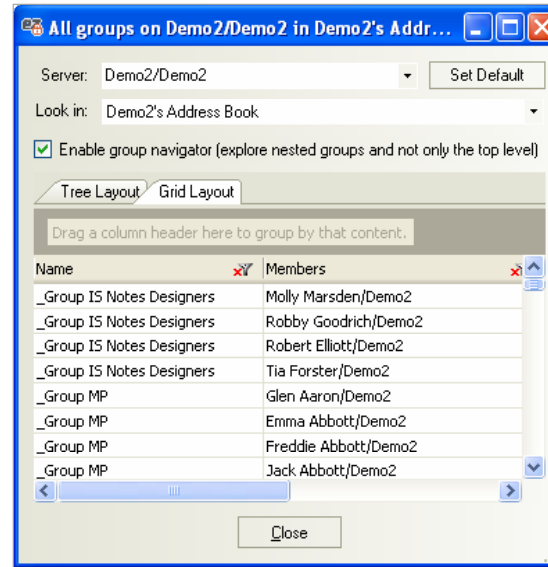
All groups on Demo2/Demo2 in Demo2's Addr...

Server: Demo2/Demo2
Set Default
Look in: Demo2's Address Book
Enable group navigator (explore nested groups and not only the top level)

Tree Layout
Grid Layout

Drag a column header here to group by that content.

| Name | Members |
|---|---|
| _Group IS Notes Designers | Molly Marsden/Demo2 |
| _Group IS Notes Designers | Robby Goodrich/Demo2 |
| _Group IS Notes Designers | Robert Elliott/Demo2 |
| _Group IS Notes Designers | Tia Forster/Demo2 |
| _Group MP | Glen Aaron/Demo2 |
| _Group MP | Emma Abbott/Demo2 |
| _Group MP | Freddie Abbott/Demo2 |
| _Group MP | Jack Abbott/Demo2 |

Close